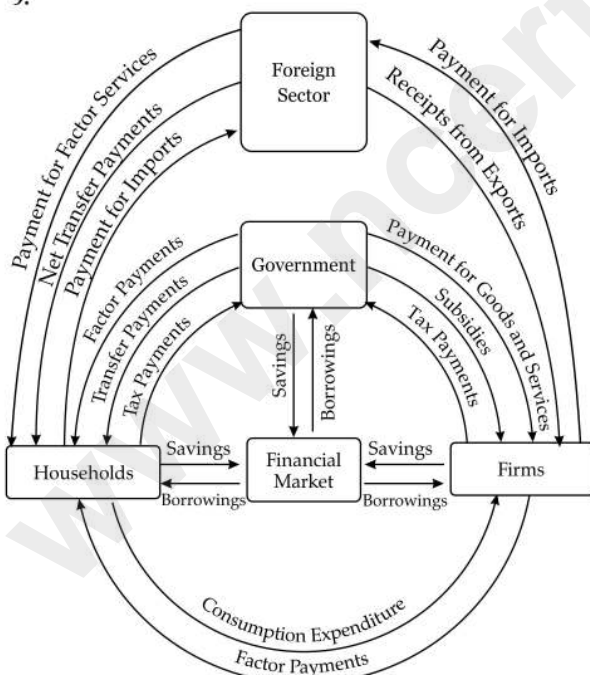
9.

Foreign Sector

Payment for Factor Services

Net Transfer Payments

Payment for Imports

Payment for Imports

Receipts from Exports

Government

Factor Payments

Transfer Payments

Tax Payments

Payment for Goods and Services

Subsidies

Tax Payments

Savings

Borrowings

Households

Savings

Borrowings

Financial Market

Savings

Borrowings

Firms

Consumption Expenditure

Factor Payments

www.ncert